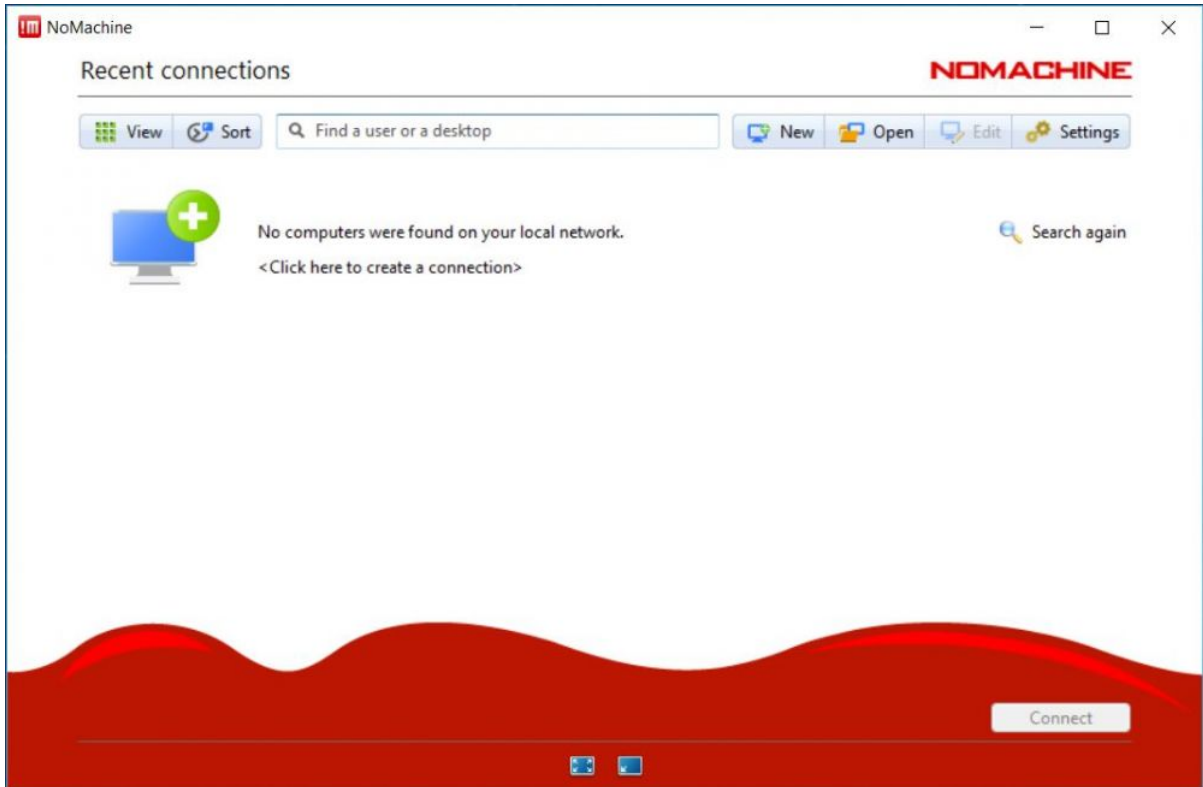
NoMachine

Recent connections

NOMACHINE

View Sort Find a user or a desktop New Open Edit Settings

No computers were found on your local network.

<Click here to create a connection>

Search again

Connect